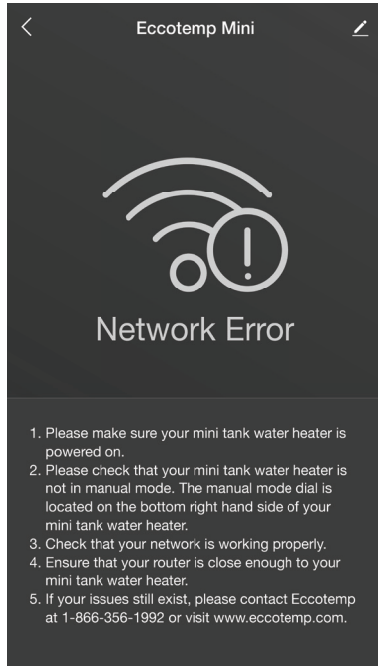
Eccotemp Mini

Network Error

1. Please make sure your mini tank water heater is powered on.
2. Please check that your mini tank water heater is not in manual mode. The manual mode dial is located on the bottom right hand side of your mini tank water heater.
3. Check that your network is working properly.
4. Ensure that your router is close enough to your mini tank water heater.
5. If your issues still exist, please contact Eccotemp at 1-866-356-1992 or visit www.eccotemp.com.